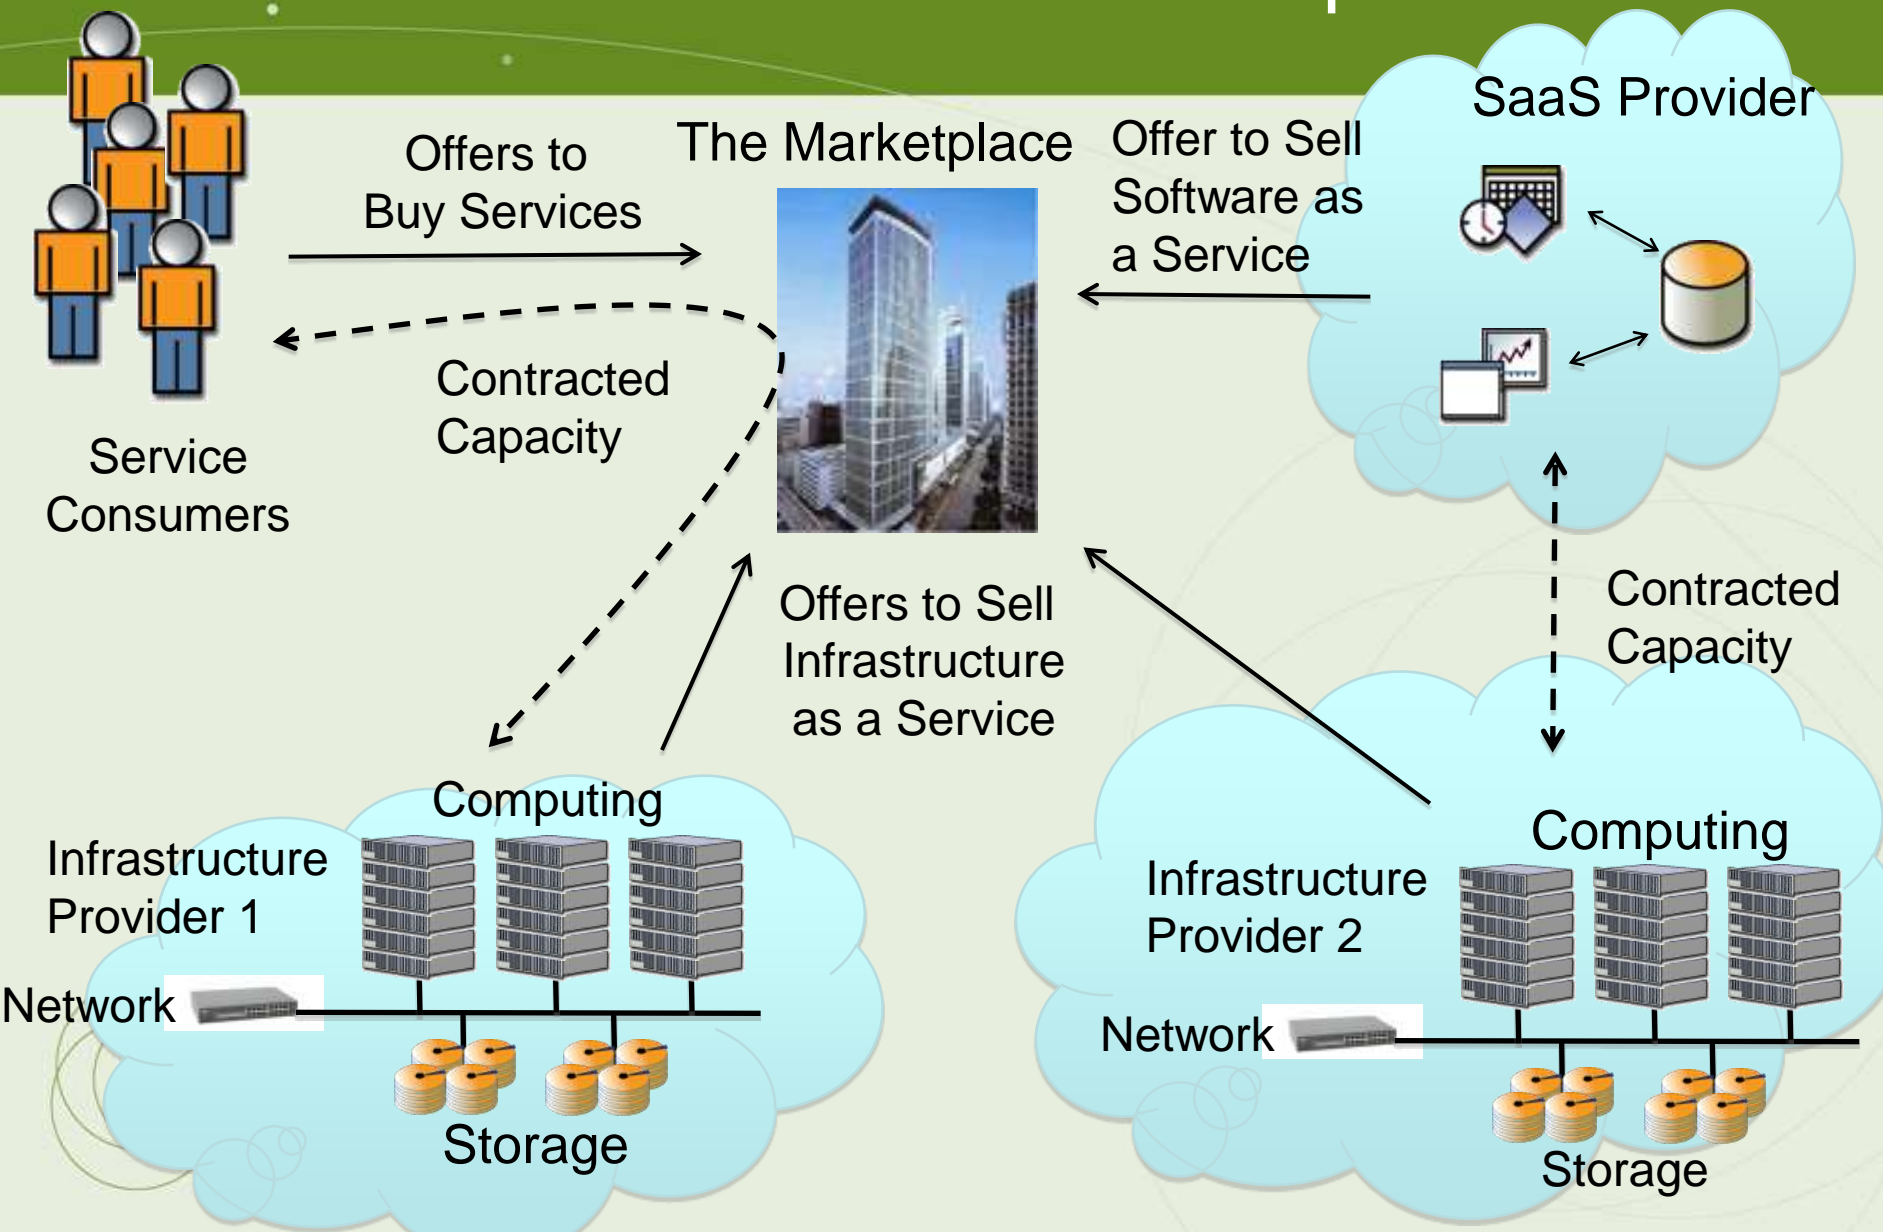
Offers to Buy Services

The Marketplace

Offer to Sell Software as a Service

SaaS Provider

Contracted Capacity

Service Consumers

Offers to Sell Infrastructure as a Service

Contracted Capacity

Computing

Infrastructure Provider 1

Network

Storage

Infrastructure Provider 2

Computing

Network

Storage